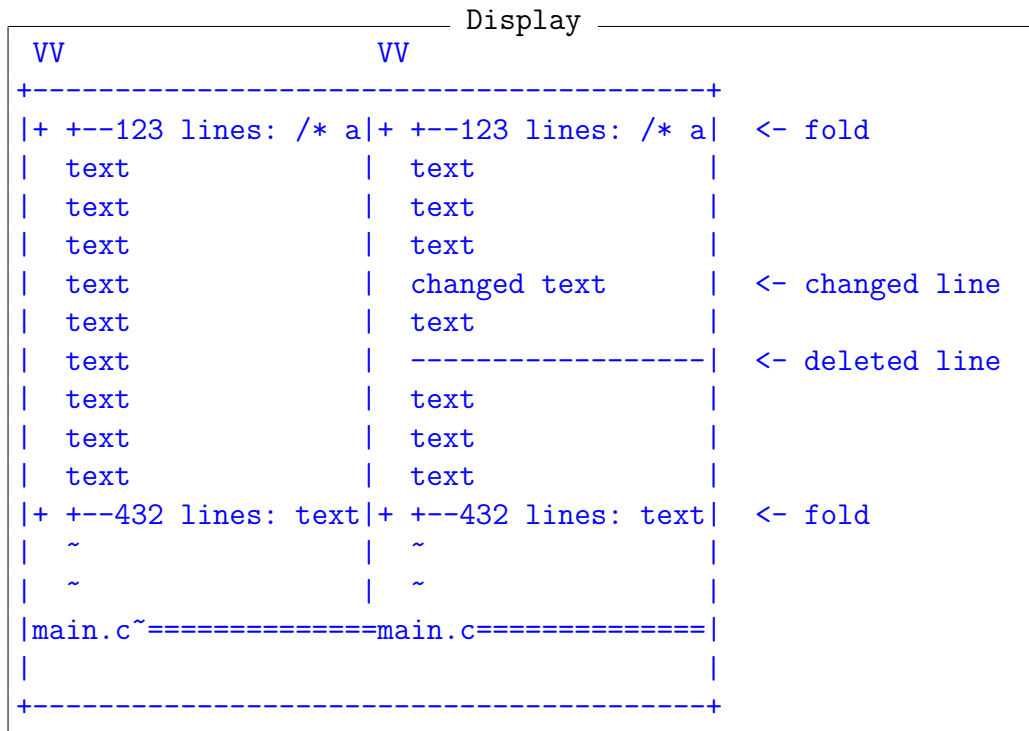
Display

```
 VV                    VV
+---------------------------------------+
|+ +--123 lines: /* a|+ +--123 lines: /* a|  <- fold
|  text              |  text              |
|  text              |  text              |
|  text              |  text              |
|  text              |  changed text      |  <- changed line
|  text              |  text              |
|  text              |  ------------------|  <- deleted line
|  text              |  text              |
|  text              |  text              |
|  text              |  text              |
|+ +--432 lines: text|+ +--432 lines: text|  <- fold
|  ~                 |  ~                 |
|  ~                 |  ~                 |
|main.c~=============main.c==============|
|                                       |
+---------------------------------------+
```